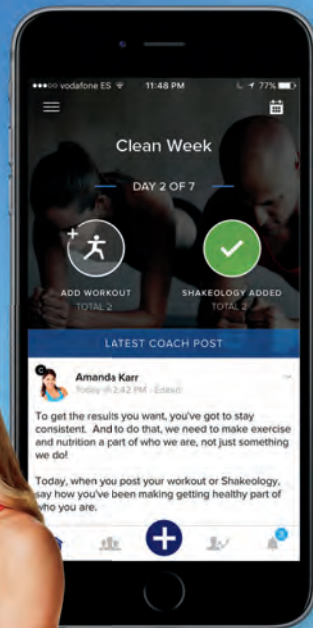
vodafone ES 11:48 PM 77%

Clean Week

DAY 2 OF 7

ADD WORKOUT
TOTAL 2

SHAKEOLOGY ADDED
TOTAL 2

LATEST COACH POST

Amanda Karr
Today @ 2:42 PM · Edited

To get the results you want, you've got to stay consistent. And to do that, we need to make exercise and nutrition a part of who we are, not just something we do!

Today, when you post your workout or Shakeology, say how you've been making getting healthy part of who you are.